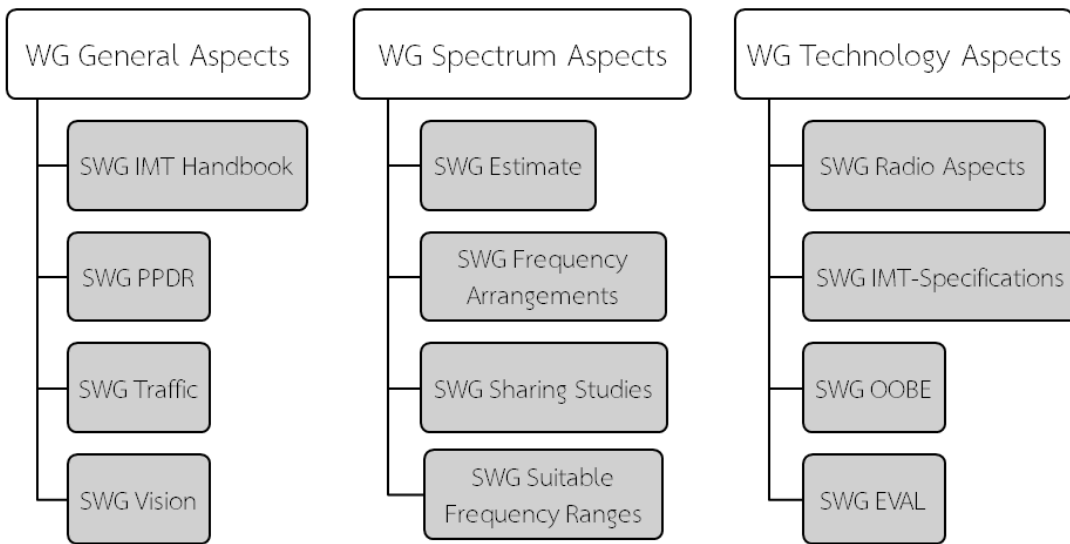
WG General Aspects

SWG IMT Handbook

SWG PPDR

SWG Traffic

SWG Vision

WG Spectrum Aspects

SWG Estimate

SWG Frequency Arrangements

SWG Sharing Studies

SWG Suitable Frequency Ranges

WG Technology Aspects

SWG Radio Aspects

SWG IMT-Specifications

SWG OOBE

SWG EVAL